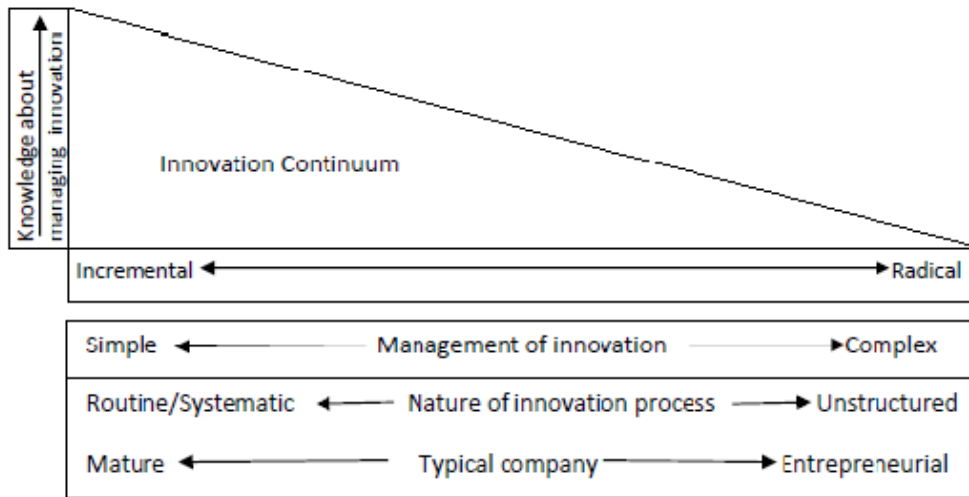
Knowledge about managing innovation

Innovation Continuum

Incremental Radical

Simple Management of innovation Complex

Routine/Systematic Nature of innovation process Unstructured

Mature Typical company Entrepreneurial